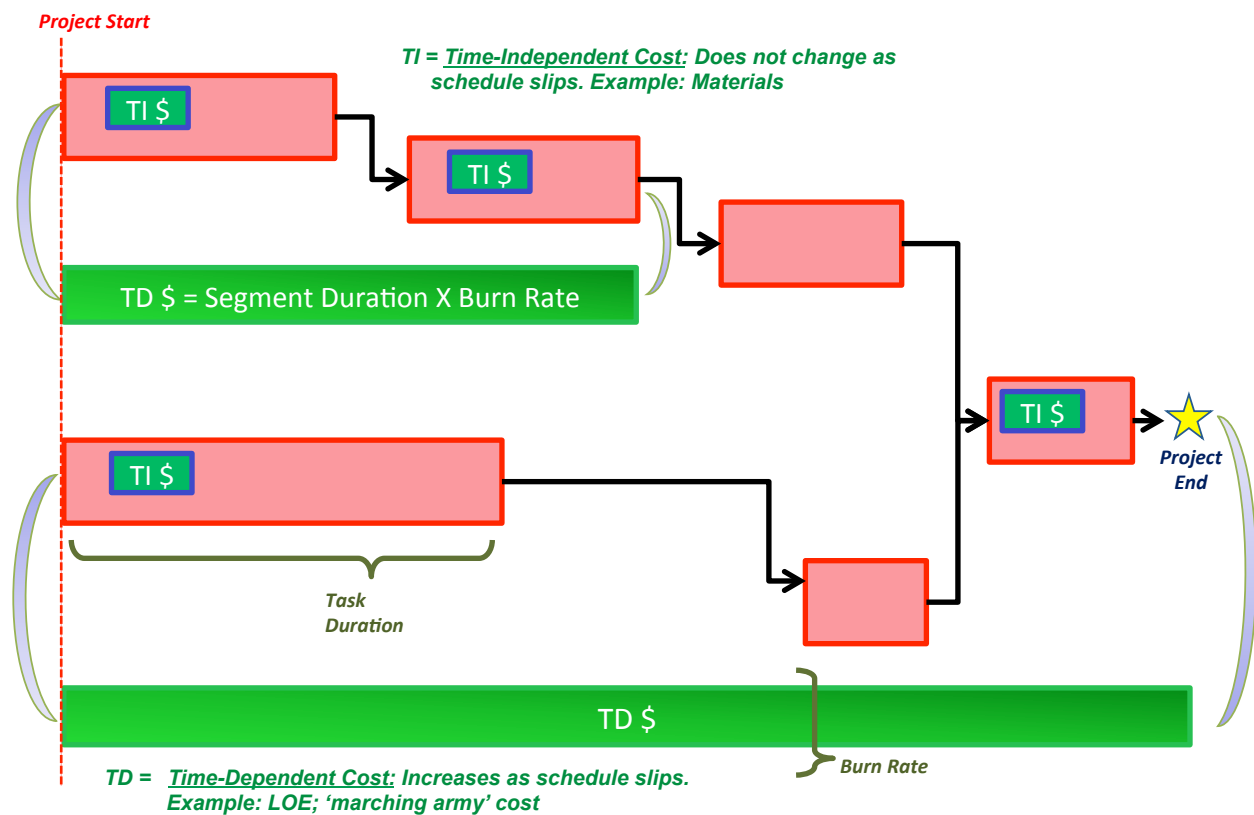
Project Start

TI = Time-Independent Cost: Does not change as schedule slips. Example: Materials

TI $

TI $

TD $ = Segment Duration X Burn Rate

TI $

Project End

TI $

Task Duration

TD $

Burn Rate

TD = Time-Dependent Cost: Increases as schedule slips. Example: LOE; 'marching army' cost